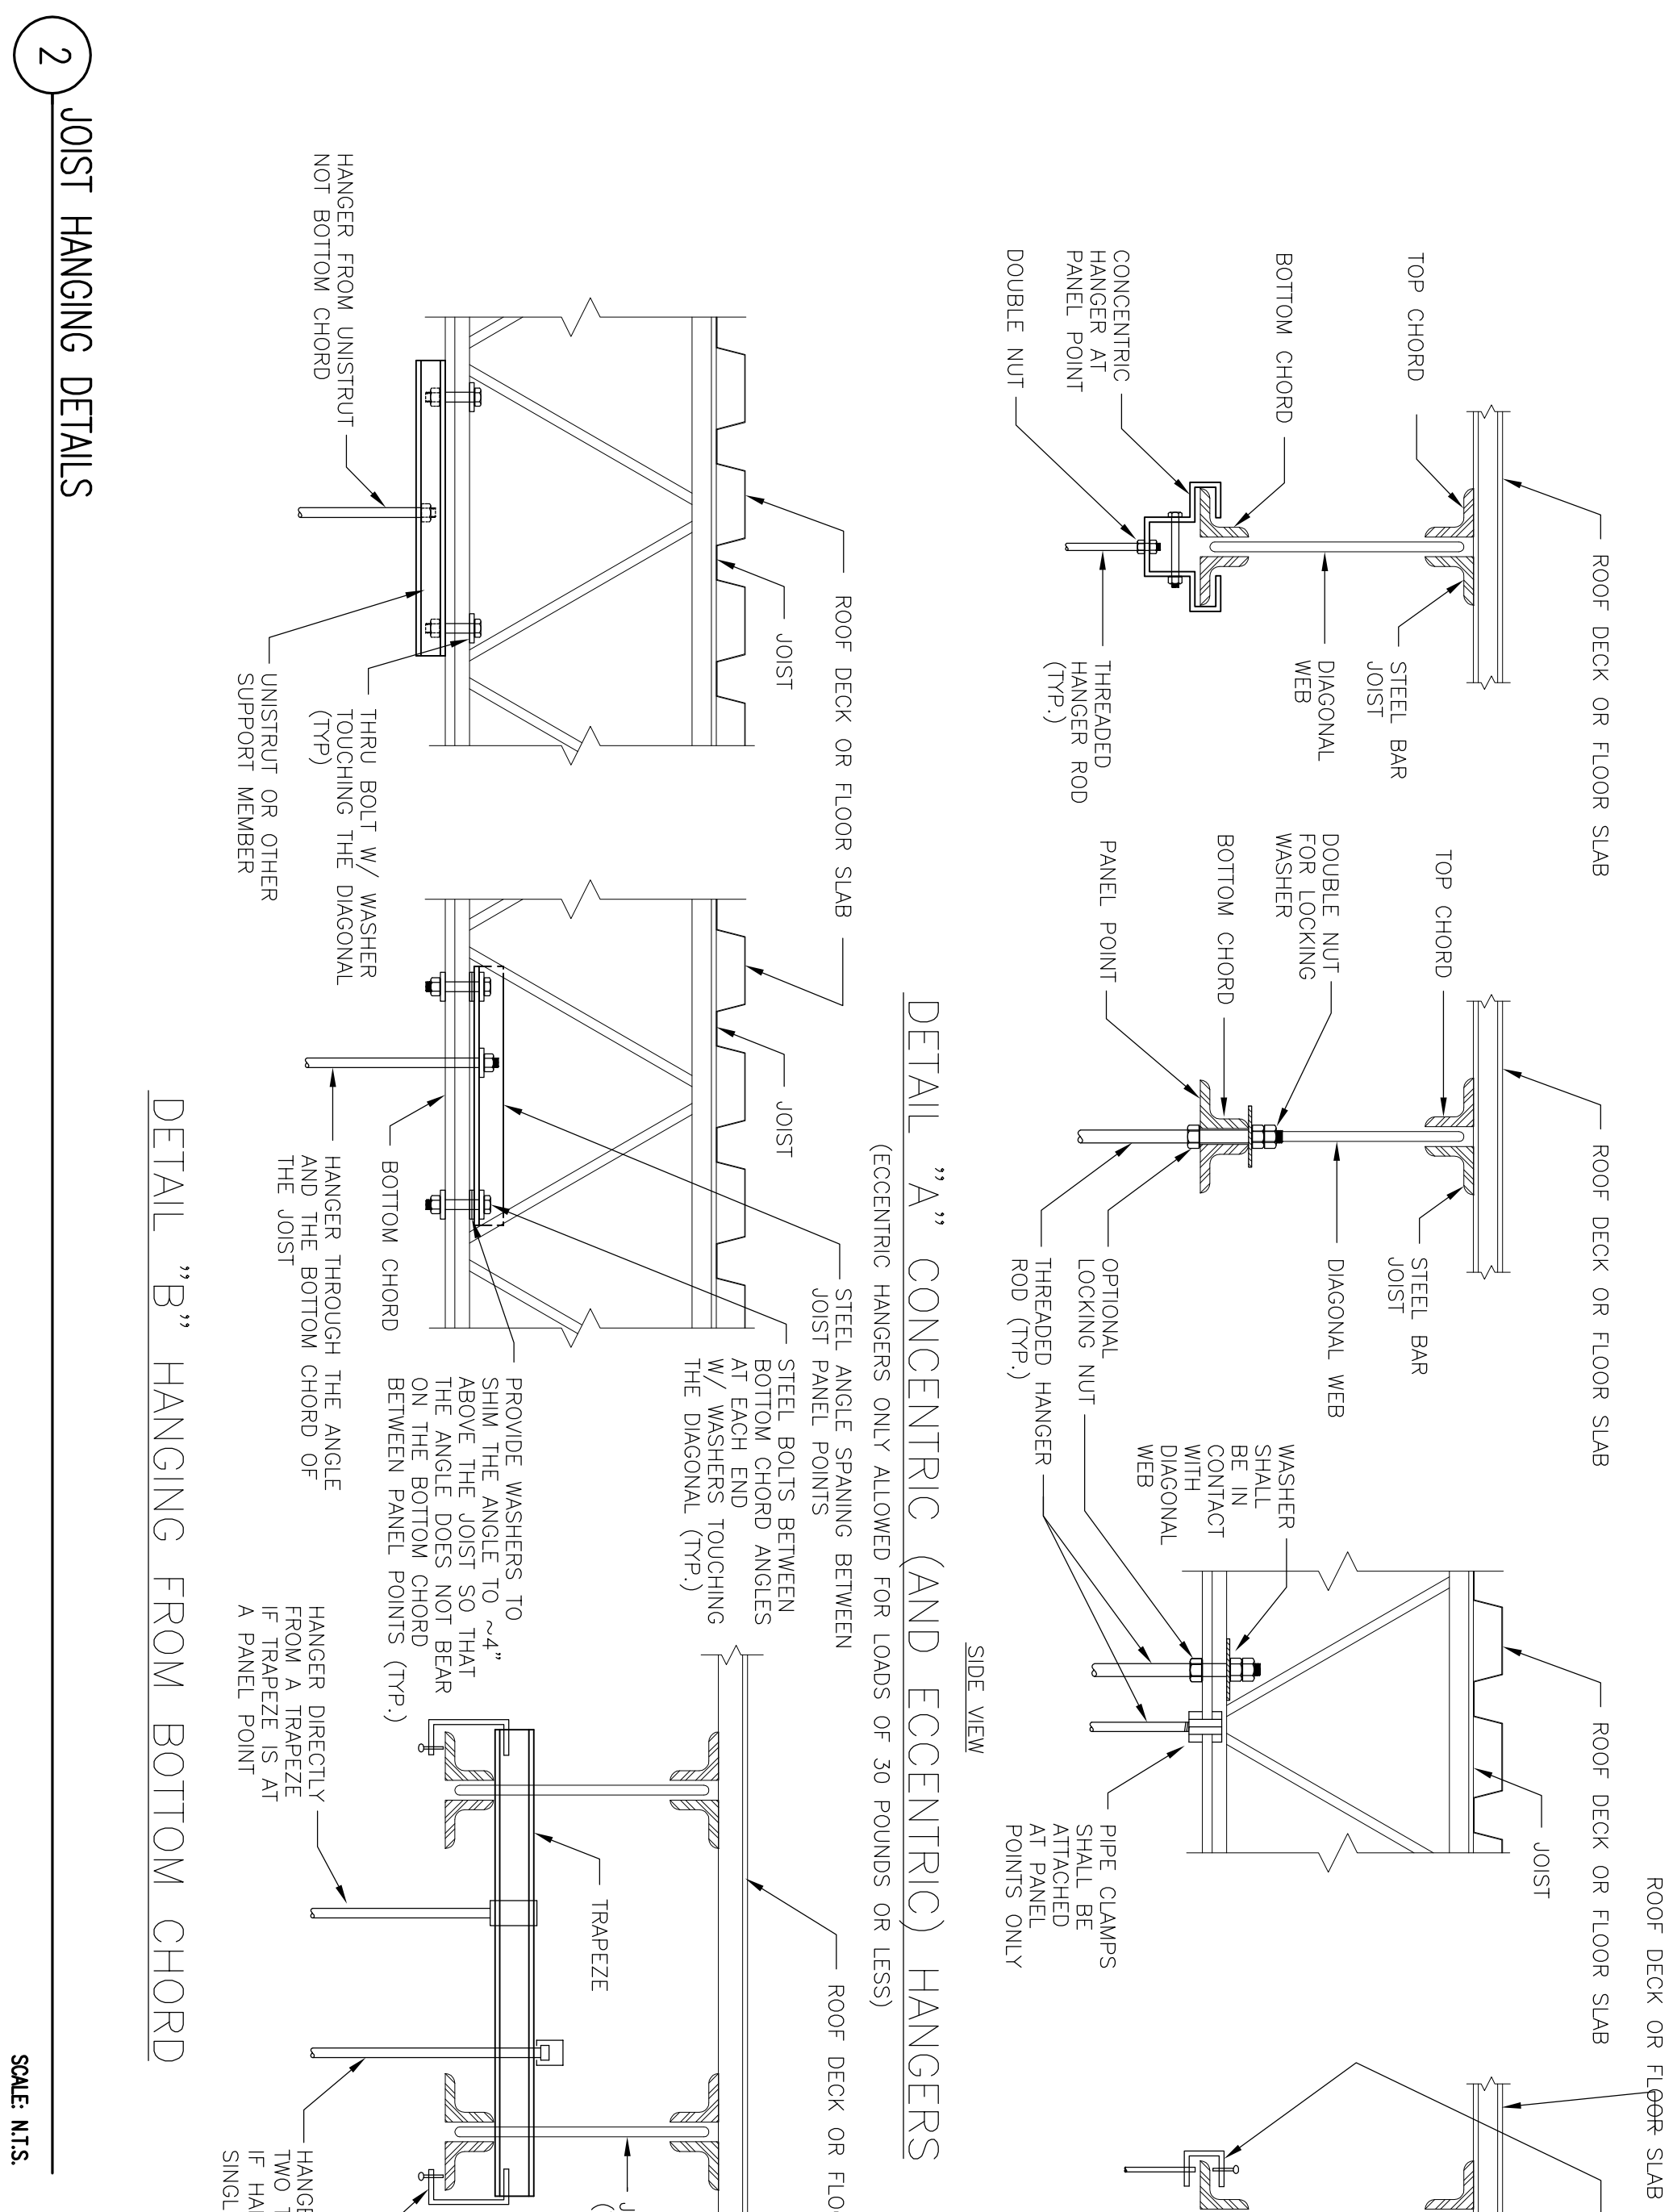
ROOF DECK OR FLOOR SLAB

TOP CHORD

STEEL BAR JOIST

BOTTOM CHORD

DIAGONAL WEB

CONCENTRIC HANGER AT PANEL POINT

DOUBLE NUT

THREADED HANGER ROD (TYP.)

ROOF DECK OR FLOOR SLAB

TOP CHORD

STEEL BAR JOIST

DOUBLE NUT FOR LOCKING WASHER

BOTTOM CHORD

DIAGONAL WEB

PANEL POINT

OPTIONAL LOCKING NUT

THREADED HANGER ROD (TYP.)

ROOF DECK OR FLOOR SLAB

WASHER SHALL BE IN CONTACT WITH DIAGONAL WEB

JOIST

PIPE CLAMPS SHALL BE ATTACHED AT PANEL POINTS ONLY

ROOF DECK OR FLOOR SLAB

ROOF DECK OR FLOOR SLAB

DETAIL "A" CONCENTRIC (AND ECCENTRIC) HANGERS

(ECCENTRIC HANGERS ONLY ALLOWED FOR LOADS OF 30 POUNDS OR LESS)

SIDE VIEW

ROOF DECK OR FLOOR SLAB

JOIST

HANGER FROM UNISTRUT NOT BOTTOM CHORD

THRU BOLT W/ WASHER TOUCHING THE DIAGONAL (TYP)

UNISTRUT OR OTHER SUPPORT MEMBER

JOIST

STEEL ANGLE SPANING BETWEEN JOIST PANEL POINTS

STEEL BOLTS BETWEEN BOTTOM CHORD ANGLES AT EACH END W/ WASHERS TOUCHING THE DIAGONAL (TYP.)

BOTTOM CHORD

HANGER THROUGH THE ANGLE AND THE BOTTOM CHORD OF THE JOIST

PROVIDE WASHERS TO SHIM THE ANGLE TO ~4" ABOVE THE JOIST SO THAT THE ANGLE DOES NOT BEAR ON THE BOTTOM CHORD BETWEEN PANEL POINTS (TYP.)

ROOF DECK OR FLO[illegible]

TRAPEZE

HANGER DIRECTLY FROM A TRAPEZE IF TRAPEZE IS AT A PANEL POINT

J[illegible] ([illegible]

HANGE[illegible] TWO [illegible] IF HA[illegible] SINGL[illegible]

DETAIL "B" HANGING FROM BOTTOM CHORD

2 JOIST HANGING DETAILS

SCALE: N.T.S.